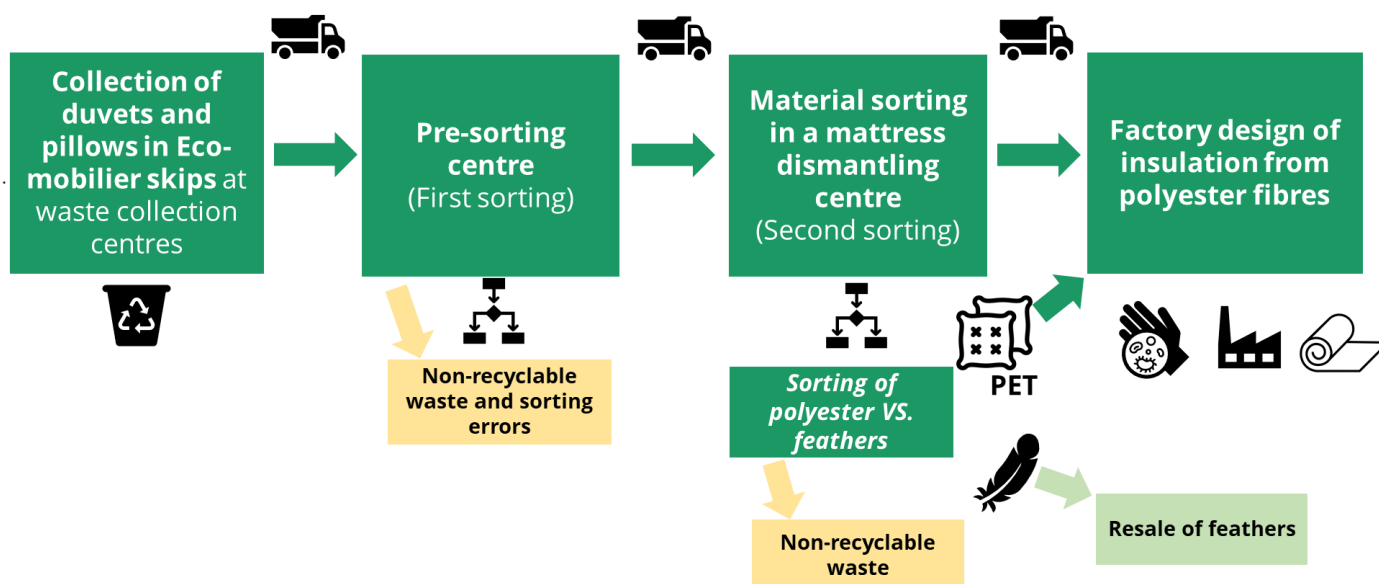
Collection of duvets and pillows in Eco-mobilier skips at waste collection centres

Pre-sorting centre (First sorting)

Material sorting in a mattress dismantling centre (Second sorting)

Factory design of insulation from polyester fibres

Non-recyclable waste and sorting errors

Sorting of polyester VS. feathers

PET

Non-recyclable waste

Resale of feathers